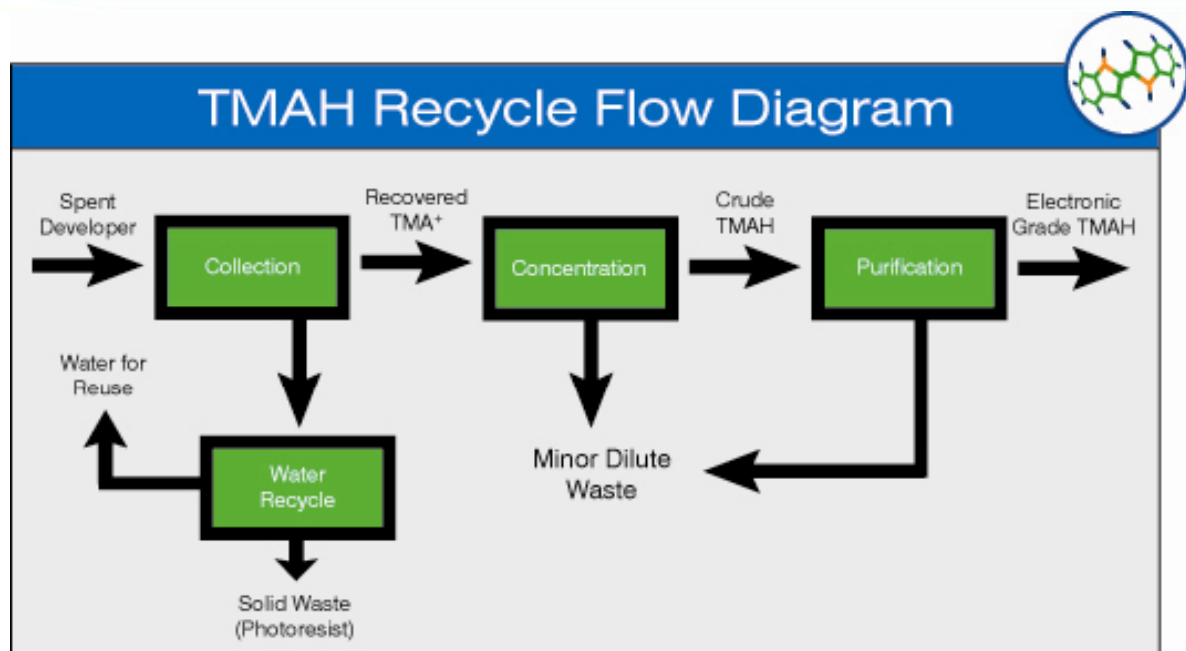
TMAH Recycle Flow Diagram

Spent Developer

Collection

Recovered $TMA^+$

Concentration

Crude TMAH

Purification

Electronic Grade TMAH

Water for Reuse

Water Recycle

Solid Waste (Photoresist)

Minor Dilute Waste